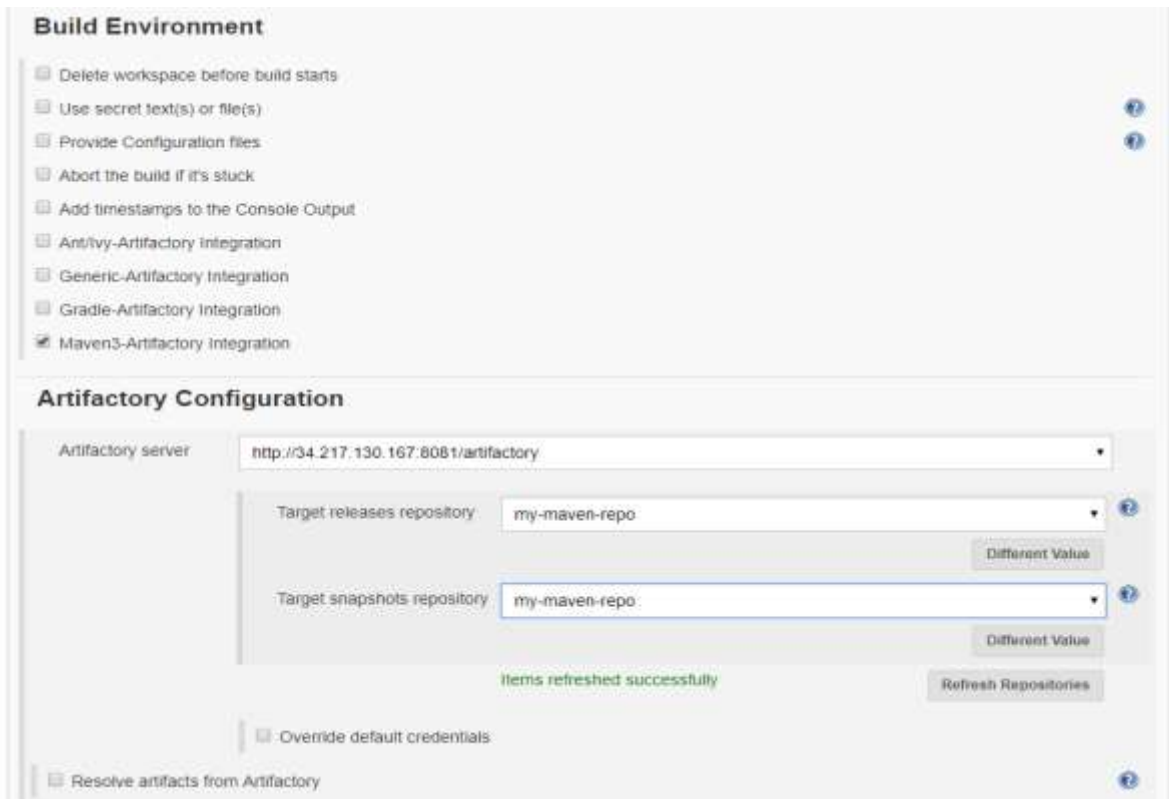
Build Environment

Delete workspace before build starts

Use secret text(s) or file(s)

Provide Configuration files

Abort the build if it's stuck

Add timestamps to the Console Output

Ant/Ivy-Artifactory Integration

Generic-Artifactory Integration

Gradle-Artifactory Integration

Maven3-Artifactory Integration

Artifactory Configuration

Artifactory server http://34.217.130.167:8081/artifactory

Target releases repository my-maven-repo

Different Value

Target snapshots repository my-maven-repo

Different Value

Items refreshed successfully

Refresh Repositories

Override default credentials

Resolve artifacts from Artifactory